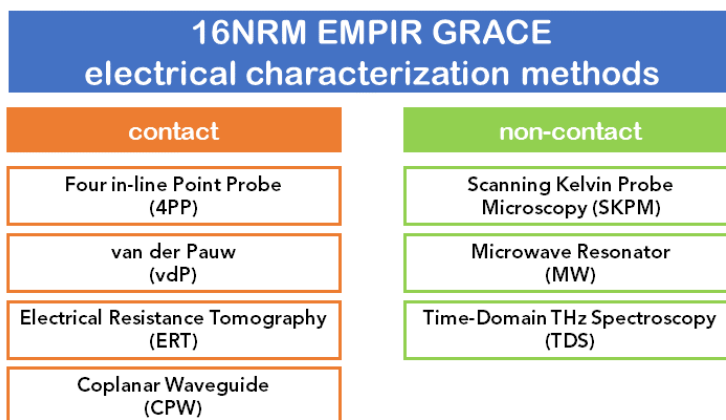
16NRM EMPIR GRACE
electrical characterization methods

contact

Four in-line Point Probe
(4PP)

van der Pauw
(vdP)

Electrical Resistance Tomography
(ERT)

Coplanar Waveguide
(CPW)

non-contact

Scanning Kelvin Probe
Microscopy (SKPM)

Microwave Resonator
(MW)

Time-Domain THz Spectroscopy
(TDS)